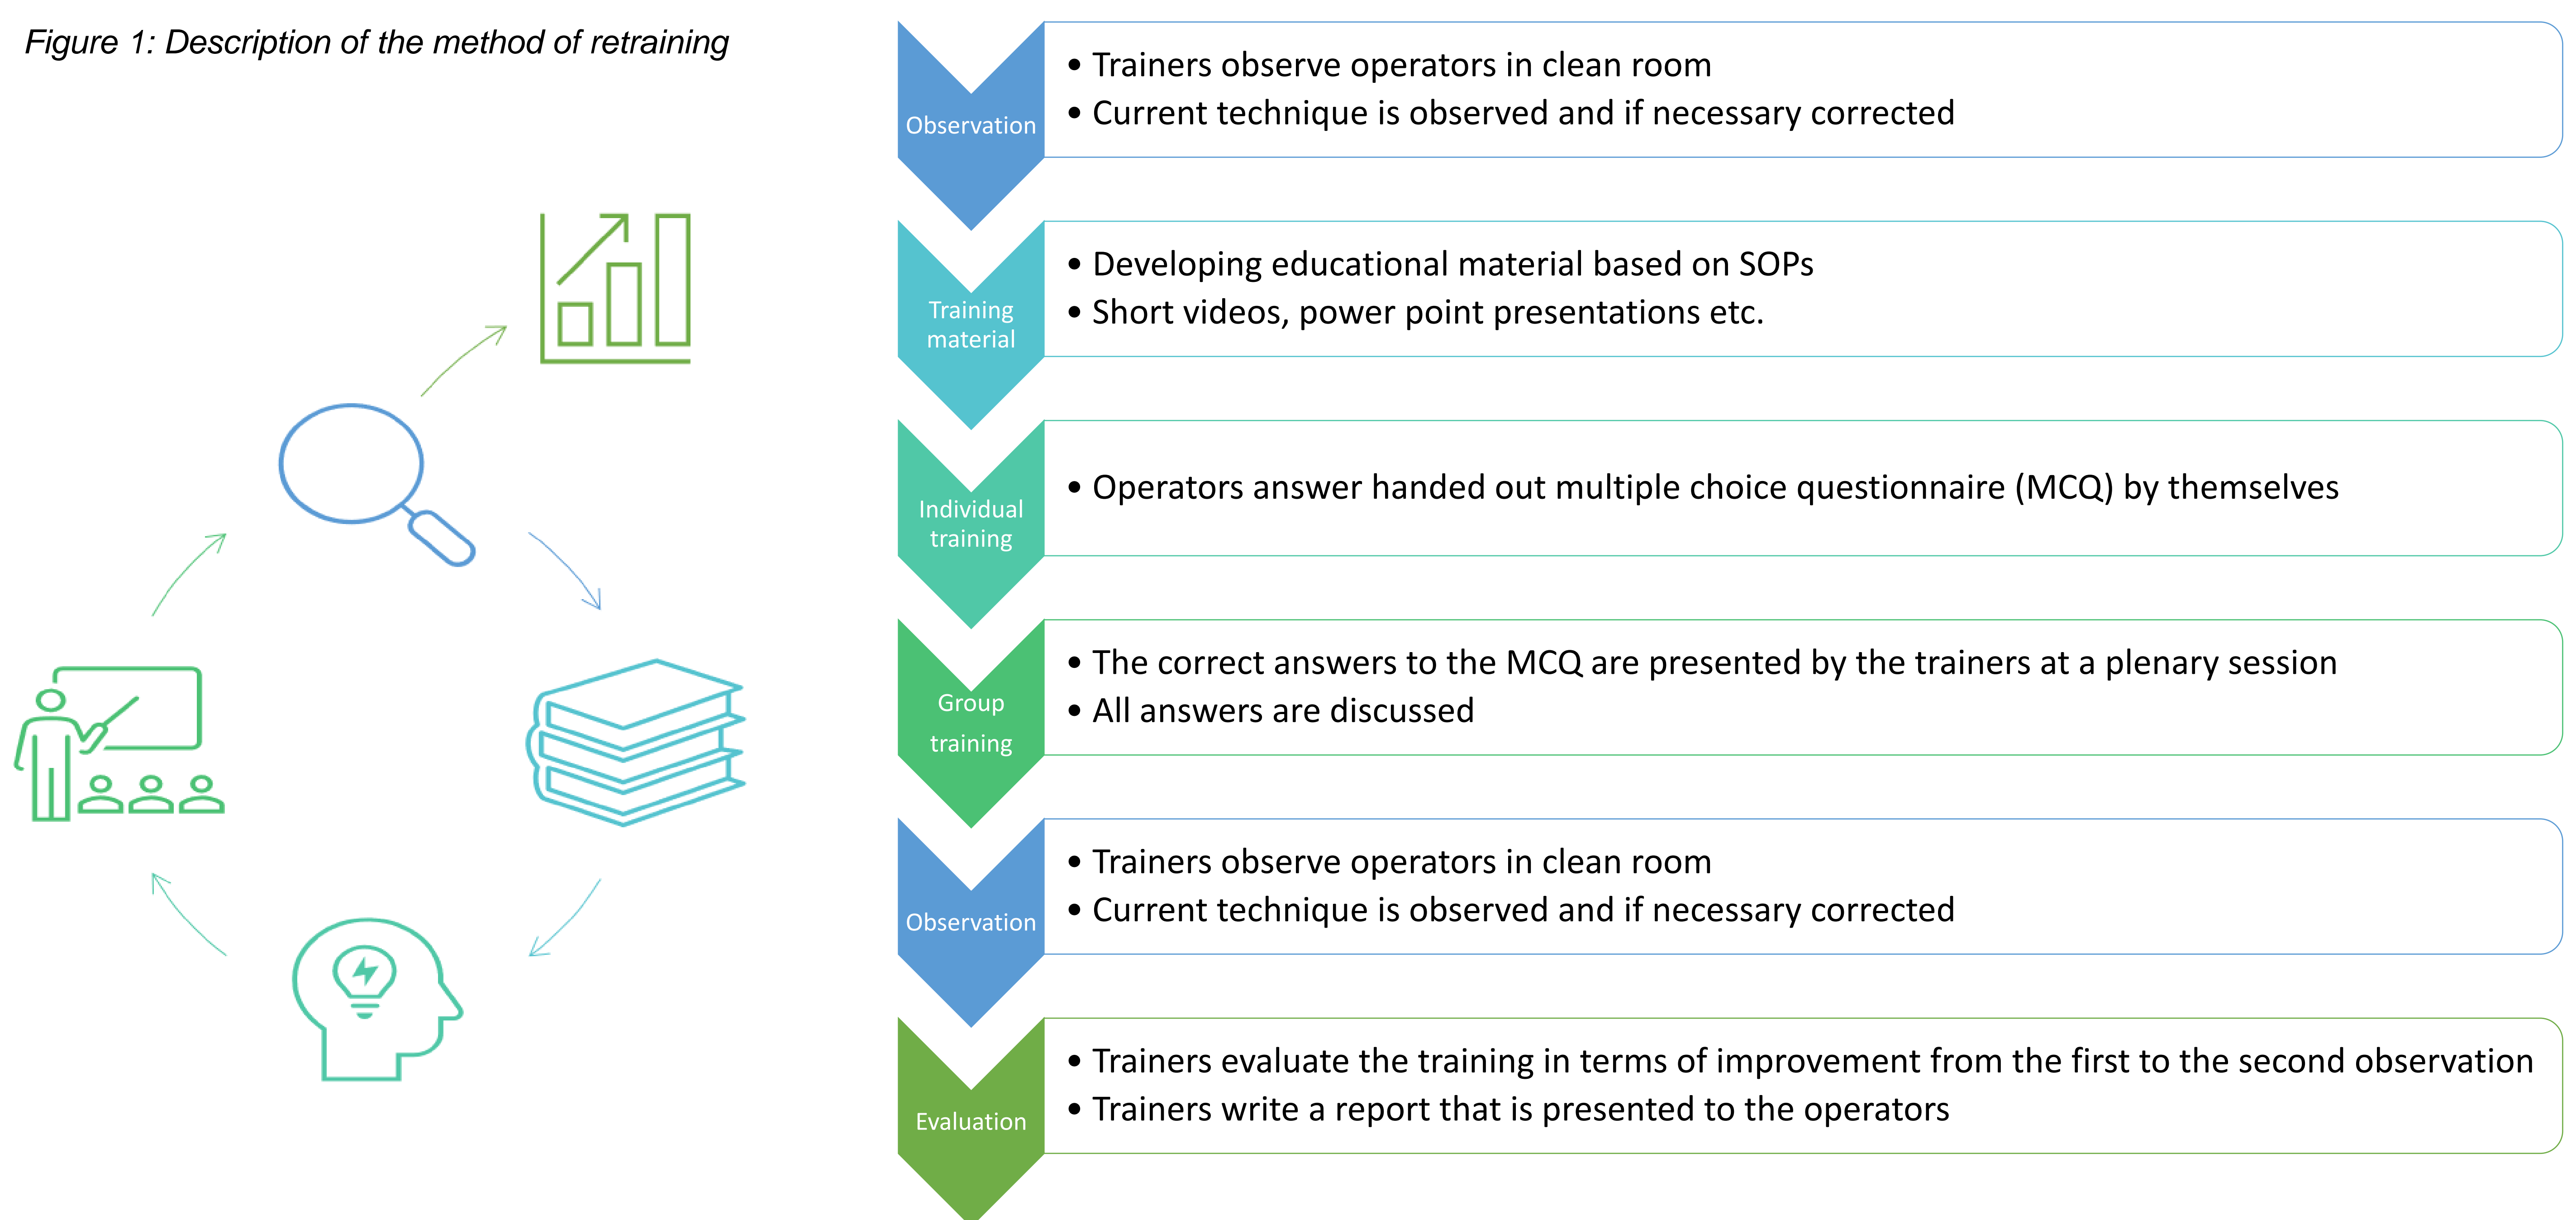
Figure 1: Description of the method of retraining

Observation

• Trainers observe operators in clean room
• Current technique is observed and if necessary corrected

Training material

• Developing educational material based on SOPs
• Short videos, power point presentations etc.

Individual training

• Operators answer handed out multiple choice questionnaire (MCQ) by themselves

Group training

• The correct answers to the MCQ are presented by the trainers at a plenary session
• All answers are discussed

Observation

• Trainers observe operators in clean room
• Current technique is observed and if necessary corrected

Evaluation

• Trainers evaluate the training in terms of improvement from the first to the second observation
• Trainers write a report that is presented to the operators